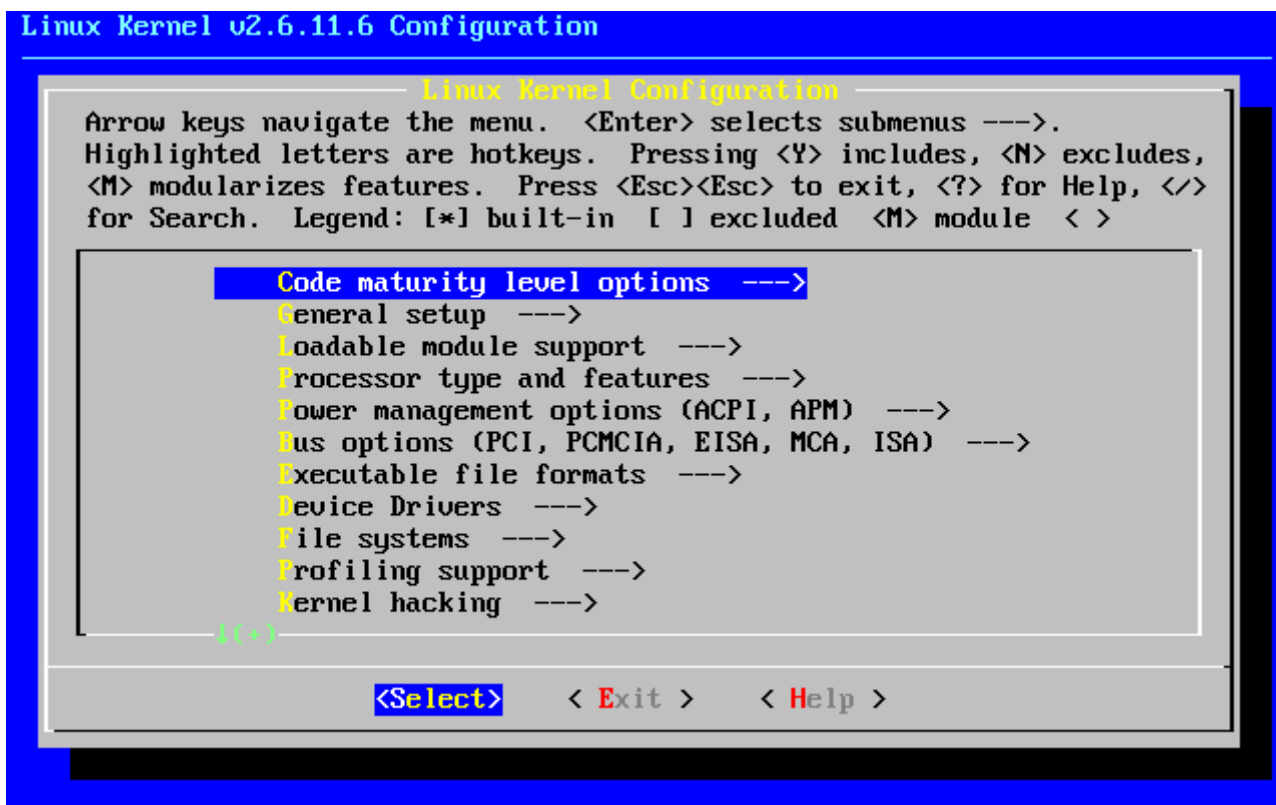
Linux Kernel v2.6.11.6 Configuration

Linux Kernel Configuration

Arrow keys navigate the menu. <Enter> selects submenus --->. Highlighted letters are hotkeys. Pressing <Y> includes, <N> excludes, <M> modularizes features. Press <Esc><Esc> to exit, <?> for Help, </> for Search. Legend: [*] built-in [ ] excluded <M> module < >

Code maturity level options --->
General setup --->
Loadable module support --->
Processor type and features --->
Power management options (ACPI, APM) --->
Bus options (PCI, PCMCIA, EISA, MCA, ISA) --->
Executable file formats --->
Device Drivers --->
File systems --->
Profiling support --->
Kernel hacking --->
↓(+)

<Select> < Exit > < Help >